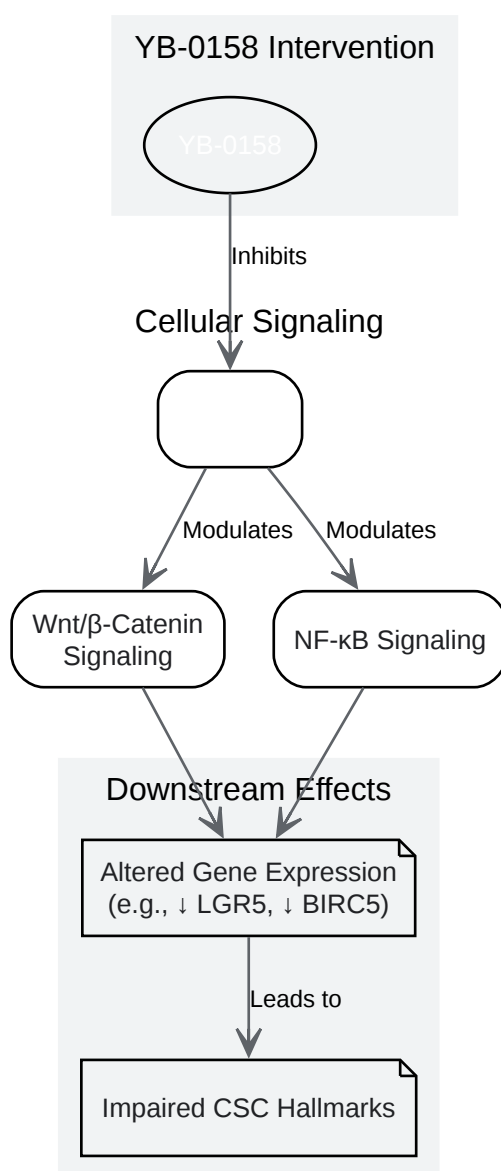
YB-0158 Intervention

YB-0158

Inhibits

Cellular Signaling

Modulates

Modulates

Wnt/β-Catenin Signaling

NF-κB Signaling

Downstream Effects

Altered Gene Expression (e.g., ↓ LGR5, ↓ BIRC5)

Leads to

Impaired CSC Hallmarks